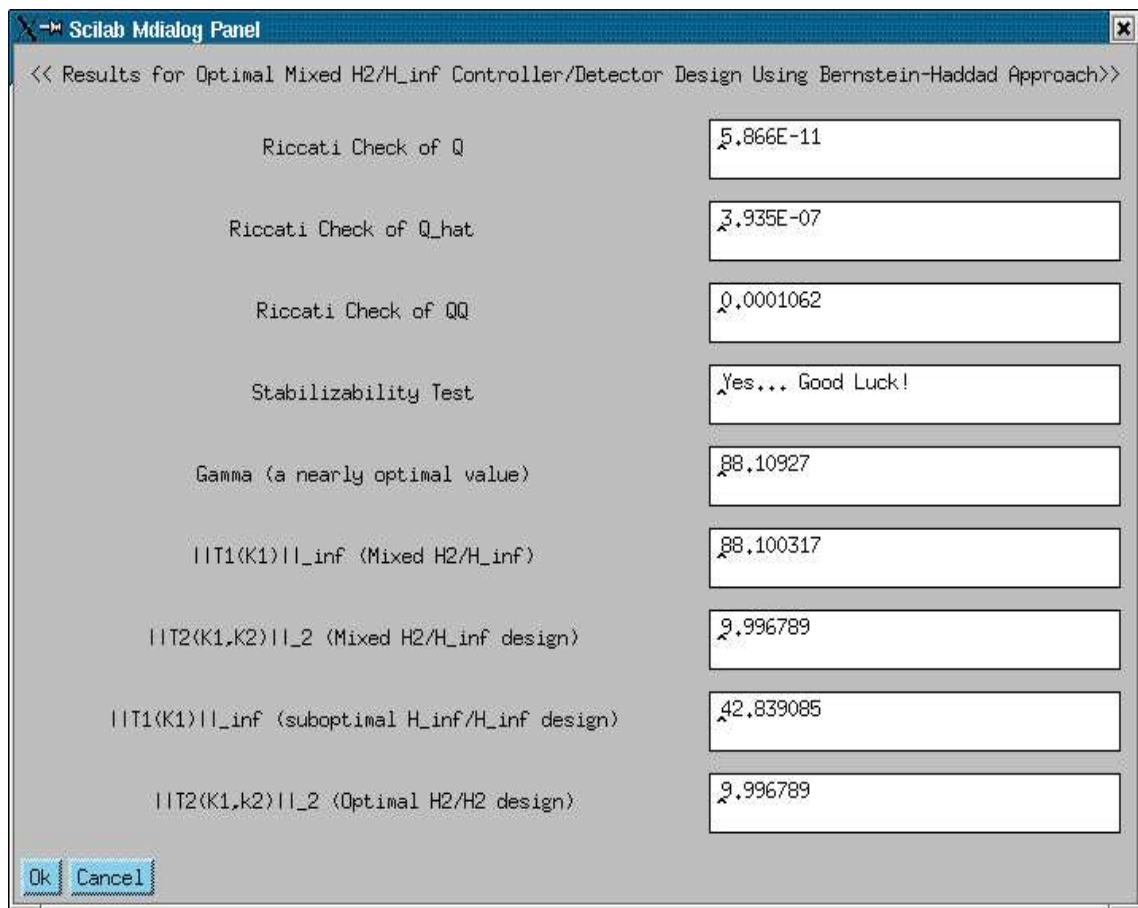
Scilab Mdialog Panel

<< Results for Optimal Mixed H2/H_inf Controller/Detector Design Using Bernstein-Haddad Approach>>

Riccati Check of Q
5.866E-11

Riccati Check of Q_hat
3.935E-07

Riccati Check of QQ
0.0001062

Stabilizability Test
Yes... Good Luck!

Gamma (a nearly optimal value)
88.10927

||T1(K1)||_inf (Mixed H2/H_inf)
88.100317

||T2(K1,K2)||_2 (Mixed H2/H_inf design)
9.996789

||T1(K1)||_inf (suboptimal H_inf/H_inf design)
42.839085

||T2(K1,k2)||_2 (Optimal H2/H2 design)
9.996789

Ok Cancel